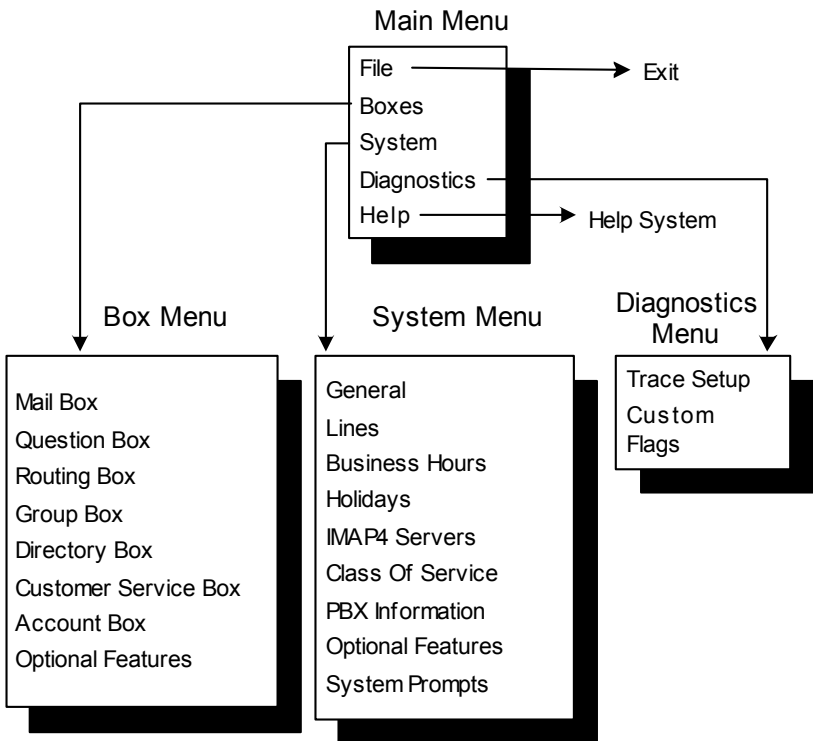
Main Menu

File
Boxes
System
Diagnostics
Help

Exit

Help System

Box Menu

Mail Box
Question Box
Routing Box
Group Box
Directory Box
Customer Service Box
Account Box
Optional Features

System Menu

General
Lines
Business Hours
Holidays
IMAP4 Servers
Class Of Service
PBX Information
Optional Features
System Prompts

Diagnostics Menu

Trace Setup
Custom Flags